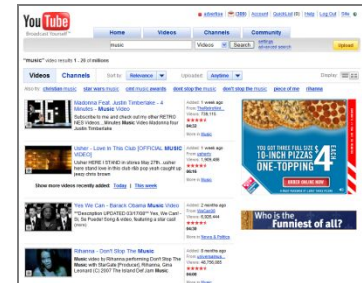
You Tube Broadcast Yourself

advertise | (388) | Account | QuickList (0) | Help | Log Out | Site

Home | Videos | Channels | Community

music | Videos | Search | settings advanced search | Upload

"music" video results 1 - 20 of millions

Videos | Channels | Sort by: Relevance | Uploaded: Anytime | Display:

Also try: christian music | star wars music | cmt music awards | dont stop the music | don't stop the music | piece of me | obama

Madonna Feat. Justin Timberlake - 4 Minutes - Music Video
Subscribe to me and check out my other RETRO NES Videos... Madonna Music Video Madonna feat Justin Timberlake
Added: 1 week ago
From: TheRetroNes
Views: 718,113
More in Music

Usher - Love In This Club [OFFICIAL MUSIC VIDEO]
Usher HERE I STAND in stores May 27th. Usher here stand love in this club nikki yes yeah caught up peep chris brown
Added: 1 week ago
From: usherrn
Views: 1,909,408
More in Music

Show more videos recently added: Today | This week

Yes We Can - Barack Obama Music Video
**Description UPDATED 02/17/08** Yes We Can! - Si, Se Puede! Song & video, featuring a star cast! (more)
Added: 2 months ago
From: WeCan08
Views: 8,650,481
More in News & Politics

Rihanna - Don't Stop The Music
Music video by Rihanna performing Don't Stop The Music with StarGate (Producer). Rihanna, Gina Leonard (C) 2007 The Island Def Jam Music
Added: 5 months ago
From: universalmusi...
Views: 40,788,066
More in Music

START YOUR PARTY WITH 10-INCH PIZZAS 4 EACH
DOMINO'S PIZZA
ORDER ONLINE NOW

Who is the Funniest of all?